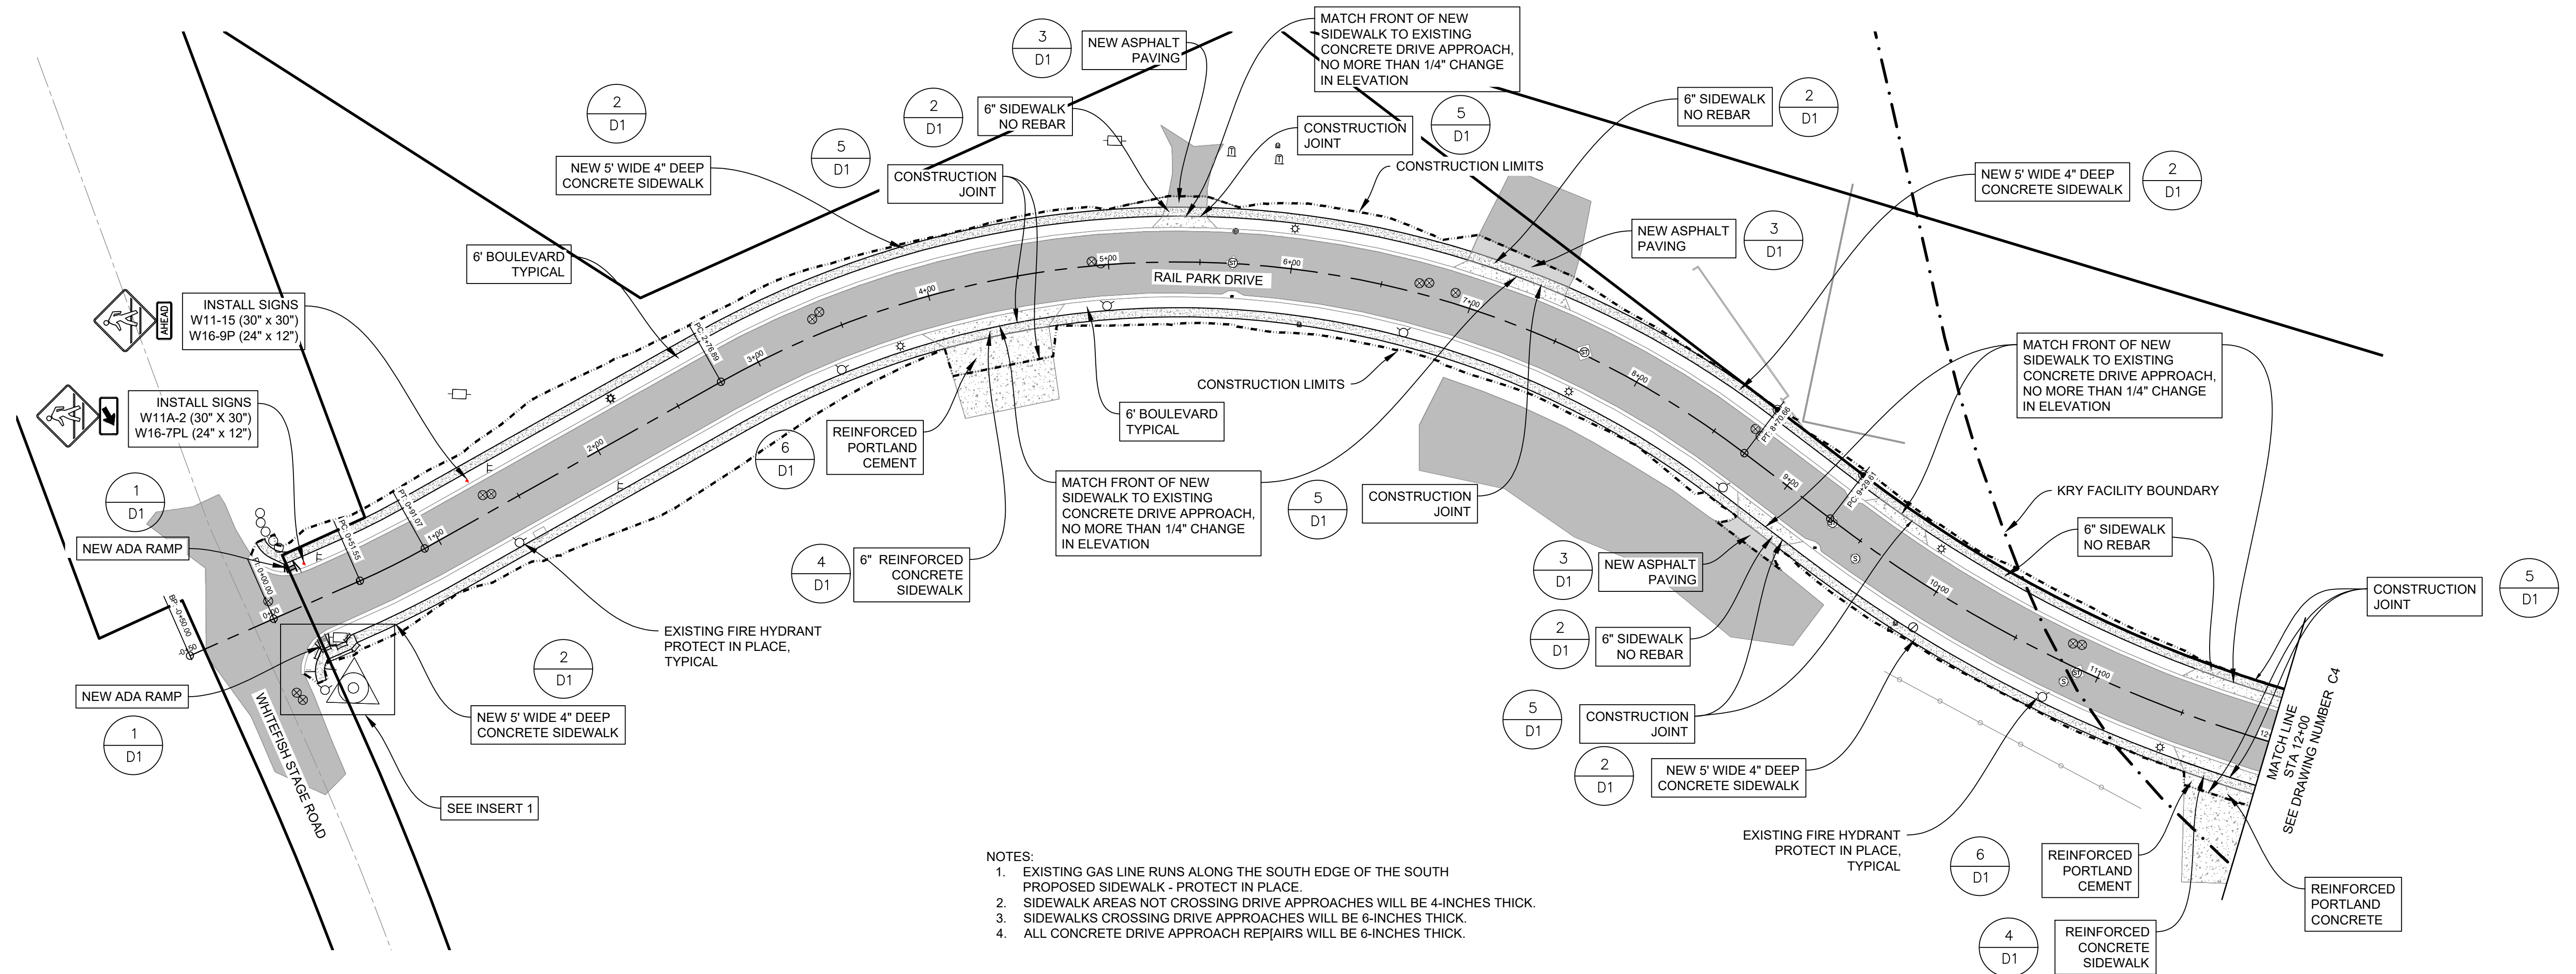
3
D1

NEW ASPHALT PAVING

MATCH FRONT OF NEW SIDEWALK TO EXISTING CONCRETE DRIVE APPROACH, NO MORE THAN 1/4" CHANGE IN ELEVATION

2
D1

6" SIDEWALK NO REBAR

CONSTRUCTION JOINT

5
D1

6" SIDEWALK NO REBAR

2
D1

2
D1

5
D1

NEW 5' WIDE 4" DEEP CONCRETE SIDEWALK

CONSTRUCTION JOINT

CONSTRUCTION LIMITS

NEW 5' WIDE 4" DEEP CONCRETE SIDEWALK

2
D1

6' BOULEVARD TYPICAL

NEW ASPHALT PAVING

3
D1

RAIL PARK DRIVE

INSTALL SIGNS W11-15 (30" x 30") W16-9P (24" x 12")

AHEAD

INSTALL SIGNS W11A-2 (30" X 30") W16-7PL (24" x 12")

CONSTRUCTION LIMITS

MATCH FRONT OF NEW SIDEWALK TO EXISTING CONCRETE DRIVE APPROACH, NO MORE THAN 1/4" CHANGE IN ELEVATION

REINFORCED PORTLAND CEMENT

6' BOULEVARD TYPICAL

6
D1

1
D1

MATCH FRONT OF NEW SIDEWALK TO EXISTING CONCRETE DRIVE APPROACH, NO MORE THAN 1/4" CHANGE IN ELEVATION

5
D1

CONSTRUCTION JOINT

KRY FACILITY BOUNDARY

NEW ADA RAMP

6" SIDEWALK NO REBAR

4
D1

6" REINFORCED CONCRETE SIDEWALK

3
D1

NEW ASPHALT PAVING

CONSTRUCTION JOINT

5
D1

EXISTING FIRE HYDRANT PROTECT IN PLACE, TYPICAL

2
D1

6" SIDEWALK NO REBAR

2
D1

NEW ADA RAMP

NEW 5' WIDE 4" DEEP CONCRETE SIDEWALK

5
D1

CONSTRUCTION JOINT

1
D1

WHITEFISH STAGE ROAD

2
D1

NEW 5' WIDE 4" DEEP CONCRETE SIDEWALK

MATCH LINE STA 12+00 SEE DRAWING NUMBER C4

SEE INSERT 1

EXISTING FIRE HYDRANT PROTECT IN PLACE, TYPICAL

6
D1

REINFORCED PORTLAND CEMENT

REINFORCED PORTLAND CONCRETE

4
D1

REINFORCED CONCRETE SIDEWALK

NOTES:
1. EXISTING GAS LINE RUNS ALONG THE SOUTH EDGE OF THE SOUTH PROPOSED SIDEWALK - PROTECT IN PLACE.
2. SIDEWALK AREAS NOT CROSSING DRIVE APPROACHES WILL BE 4-INCHES THICK.
3. SIDEWALKS CROSSING DRIVE APPROACHES WILL BE 6-INCHES THICK.
4. ALL CONCRETE DRIVE APPROACH REP[AIRS WILL BE 6-INCHES THICK.